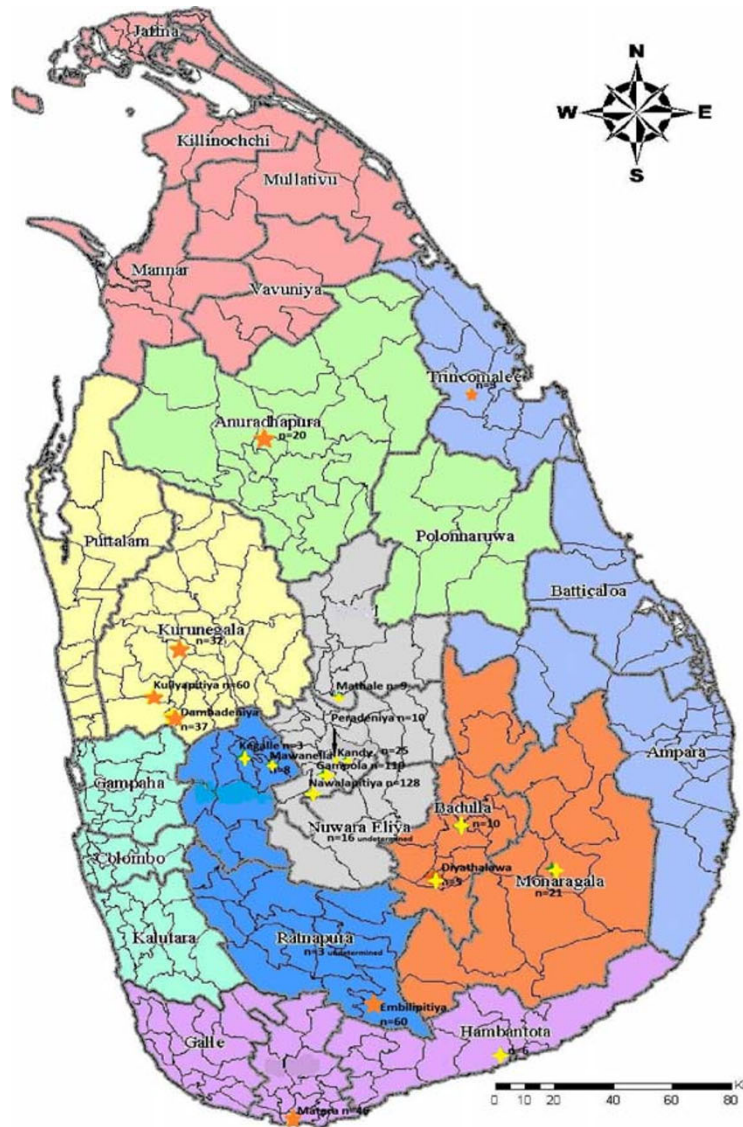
Jaffna

N
W
E
S

Killinochchi

Mullativu

Mannar

Vavuniya

Trincomalee
n=3

Anuradhapura
n=20

Puttalam

Polonnaruwa

Batticaloa

Kurunegala
n=32

Kuliyapitiya n=60

Dambadeniya
n=37

Mathale n=9

Peradeniya n=10

Kandy n=25

Gampola n=110

Kegalle n=3

Mawanella
n=8

Nawalapitiya n=128

Gampaha

Ampara

Badulla
n=10

Nuwara Eliya
n=16 undetermined

Colombo

Diyathalawa
n=3

Monaragala
n=21

Kalutara

Ratnapura
n=3 undetermined

Embilipitiya
n=60

Galle

Hambantota
n=6

Matara n=46

0 10 20 40 60 80